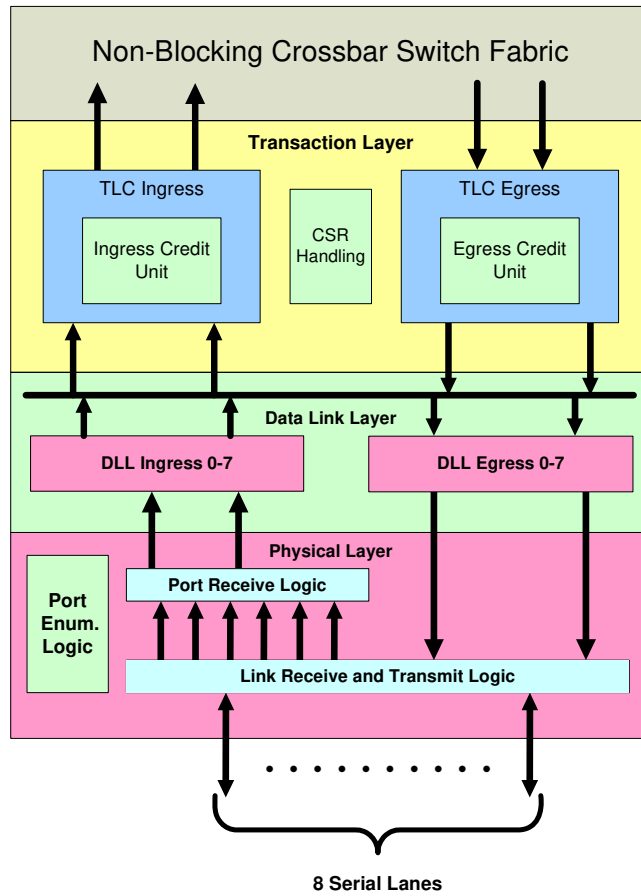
Non-Blocking Crossbar Switch Fabric

Transaction Layer

TLC Ingress

Ingress Credit Unit

CSR Handling

TLC Egress

Egress Credit Unit

Data Link Layer

DLL Ingress 0-7

DLL Egress 0-7

Physical Layer

Port Enum. Logic

Port Receive Logic

Link Receive and Transmit Logic

. . . . . . . . . . .

8 Serial Lanes